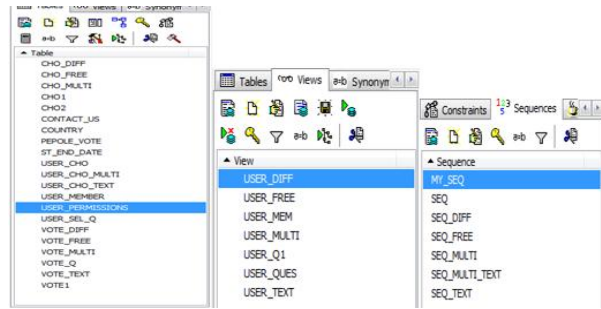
Tables Views Synonym

Table
CHO_DIFF
CHO_FREE
CHO_MULTI
CHO1
CHO2
CONTACT_US
COUNTRY
PEPOLE_VOTE
ST_END_DATE
USER_CHO
USER_CHO_MULTI
USER_CHO_TEXT
USER_MEMBER
USER_PERMISSIONS
USER_SEL_Q
VOTE_DIFF
VOTE_FREE
VOTE_MULTI
VOTE_Q
VOTE_TEXT
VOTE1

Tables Views Synonym

View
USER_DIFF
USER_FREE
USER_MEM
USER_MULTI
USER_Q1
USER_QUES
USER_TEXT

Constraints Sequences

Sequence
MY_SEQ
SEQ
SEQ_DIFF
SEQ_FREE
SEQ_MULTI
SEQ_MULTI_TEXT
SEQ_TEXT